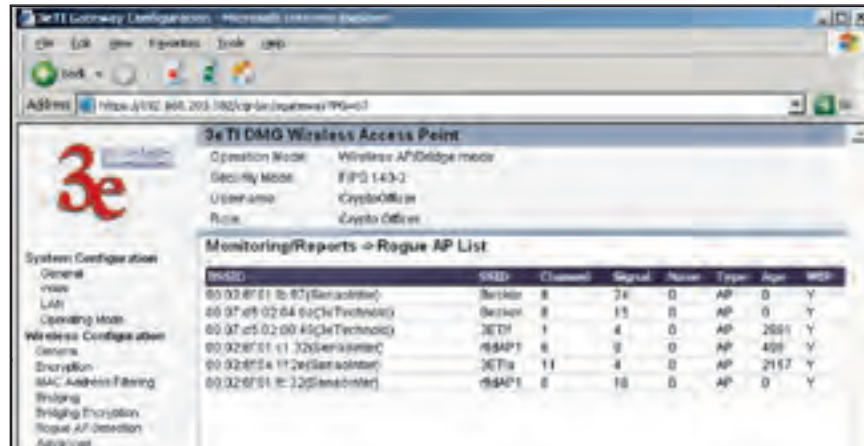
3eTI Gateway Configuration - Microsoft Internet Explorer

File Edit View Favorites Tools Help

Back

Address https://192.168.205.182/cgi-bin/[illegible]?PG=67

3e

3eTI DMG Wireless Access Point

Operation Mode: Wireless AP/Bridge mode
Security Mode: FIPS 140-2
Username: CryptoOfficer
Role: Crypto Officer

Monitoring/Reports -> Rogue AP List

| BSSID | SSID | Channel | Signal | Noise | Type | Age | WEP |
|---|---|---|---|---|---|---|---|
| 00:02:6f:01:1b:67(Senaointer) | Beckie | 8 | 24 | 0 | AP | 0 | Y |
| 00:07:e5:02:64:0a(3eTechnolo) | Beckie | 8 | 15 | 0 | AP | 0 | Y |
| 00:07:e5:02:00:49(3eTechnolo) | 3ETI | 1 | 4 | 0 | AP | 2691 | Y |
| 00:02:6f:01:c1:32(Senaointer) | rfdAP1 | 6 | 9 | 0 | AP | 409 | Y |
| 00:02:6f:04:1f:2e(Senaointer) | 3ETIa | 11 | 4 | 0 | AP | 2157 | Y |
| 00:02:6f:01:fc:32(Senaointer) | rfdAP1 | 8 | 10 | 0 | AP | 0 | Y |

System Configuration
General
Wlan
LAN
Operating Mode
Wireless Configuration
General
Encryption
MAC Address Filtering
Bridging
Bridging Encryption
Rogue AP detection
Advanced